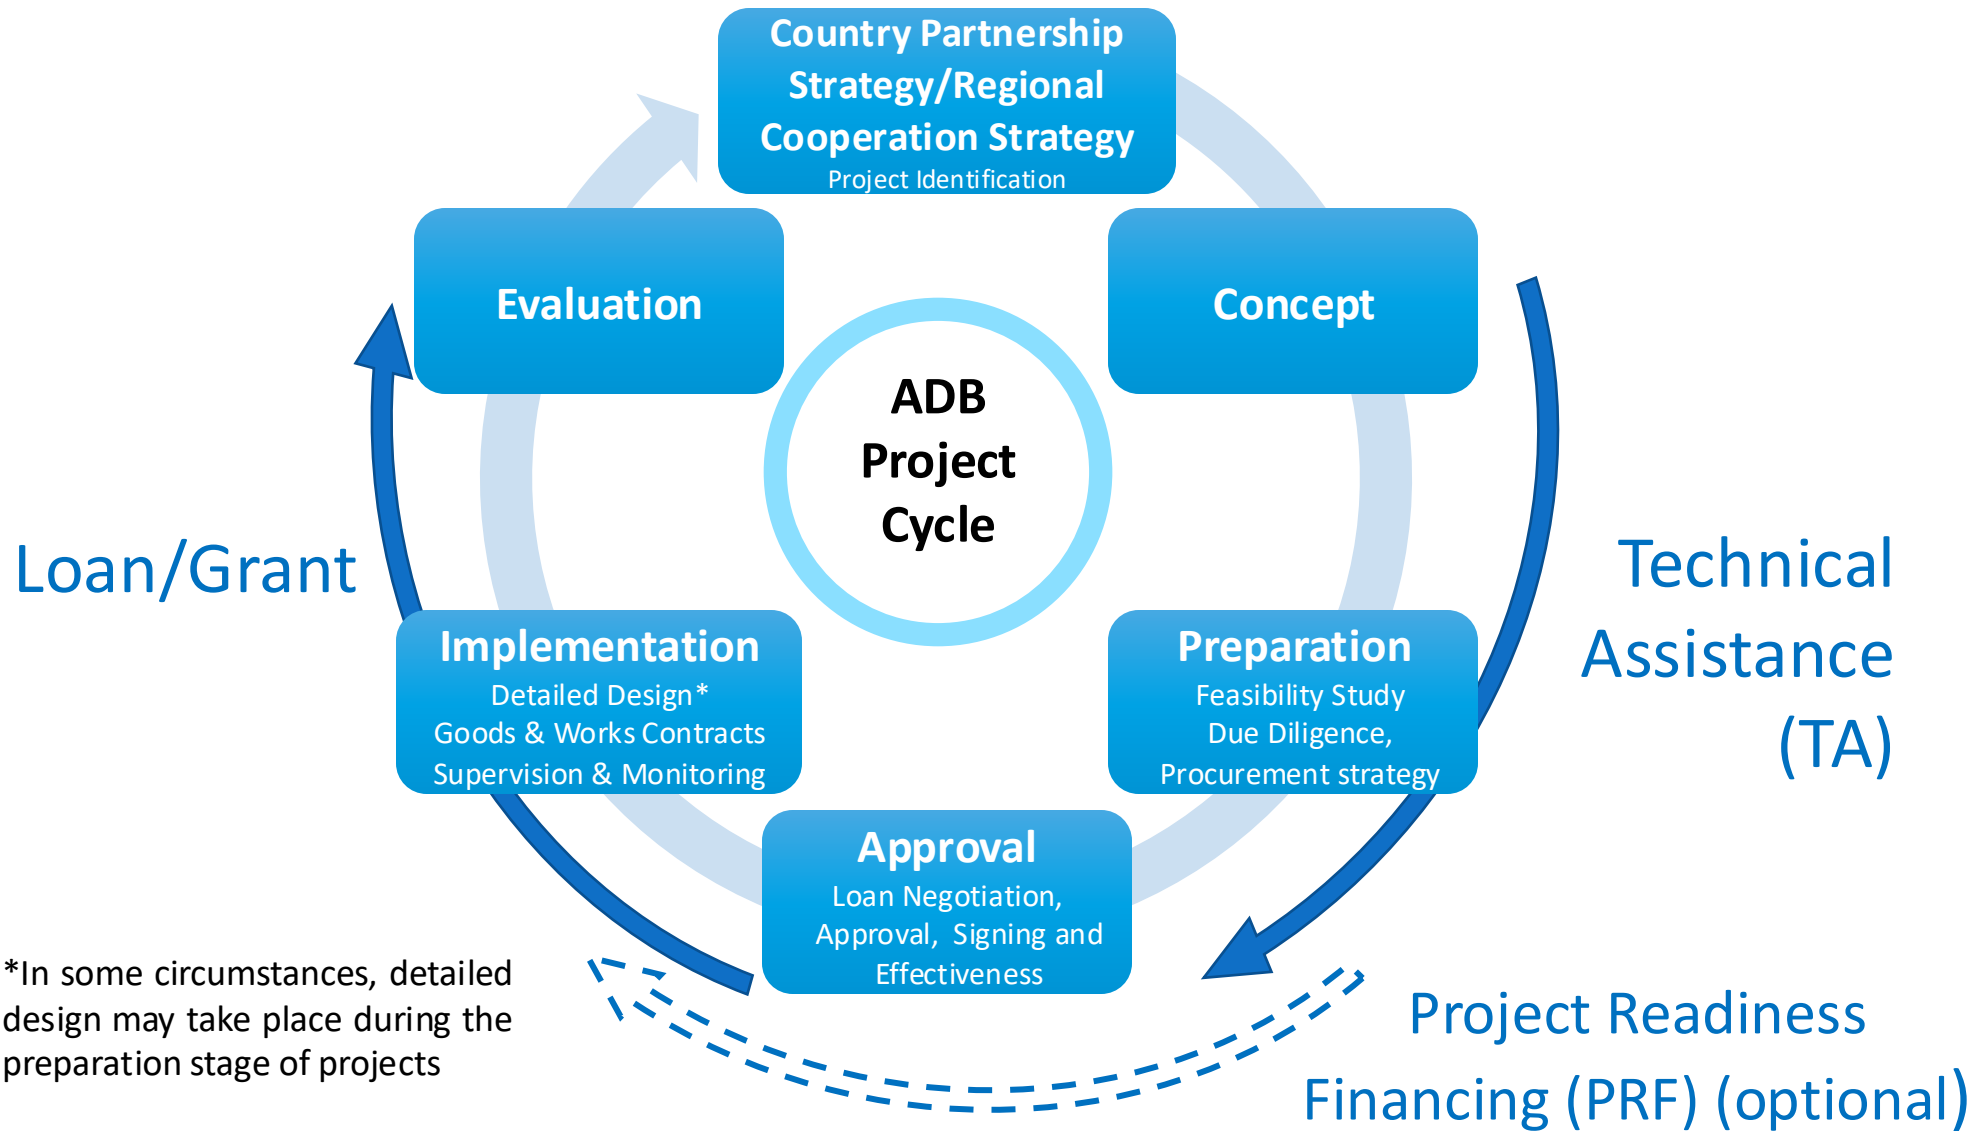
Country Partnership Strategy/Regional Cooperation Strategy
Project Identification

Evaluation

Concept

ADB Project Cycle

Loan/Grant

Technical Assistance (TA)

Implementation
Detailed Design*
Goods & Works Contracts
Supervision & Monitoring

Preparation
Feasibility Study
Due Diligence,
Procurement strategy

Approval
Loan Negotiation, Approval, Signing and Effectiveness

*In some circumstances, detailed design may take place during the preparation stage of projects

Project Readiness Financing (PRF) (optional)